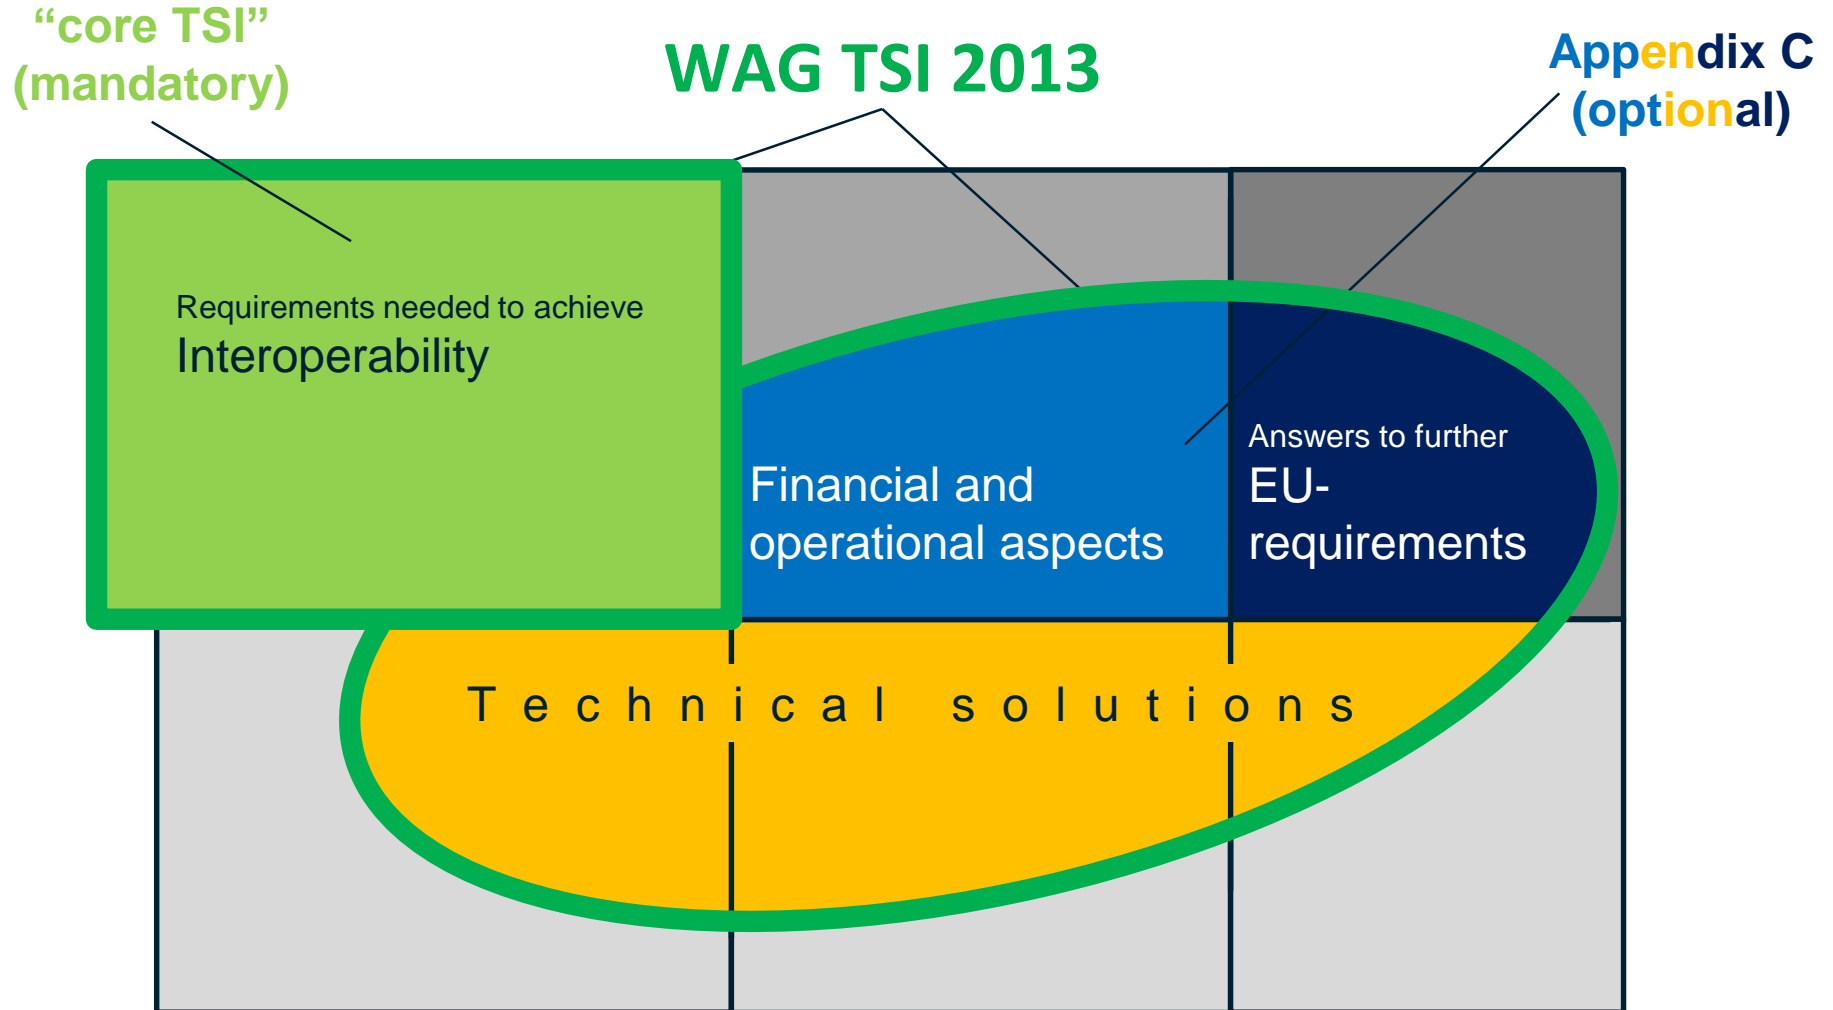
"core TSI"
(mandatory)

WAG TSI 2013

Appendix C
(optional)

Requirements needed to achieve
Interoperability

Financial and operational aspects

Answers to further
EU-requirements

Technical solutions